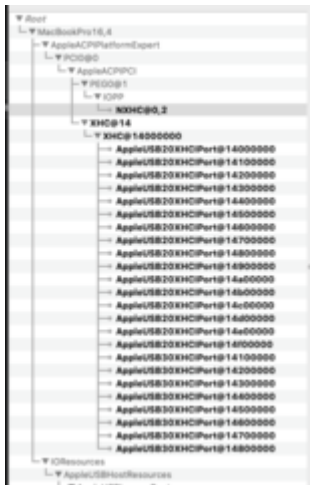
▼Root
▼MacBookPro16,4
▼AppleACPIPlatformExpert
▼PCI0@0
▼AppleACPIPCI
▼PEG0@1
▼IOPP
NXHC@0,2
▼XHC@14
▼XHC@14000000
AppleUSB20XHCIPort@14000000
AppleUSB20XHCIPort@14100000
AppleUSB20XHCIPort@14200000
AppleUSB20XHCIPort@14300000
AppleUSB20XHCIPort@14400000
AppleUSB20XHCIPort@14500000
AppleUSB20XHCIPort@14600000
AppleUSB20XHCIPort@14700000
AppleUSB20XHCIPort@14800000
AppleUSB20XHCIPort@14900000
AppleUSB20XHCIPort@14a00000
AppleUSB20XHCIPort@14b00000
AppleUSB20XHCIPort@14c00000
AppleUSB20XHCIPort@14d00000
AppleUSB20XHCIPort@14e00000
AppleUSB20XHCIPort@14f00000
AppleUSB30XHCIPort@14100000
AppleUSB30XHCIPort@14200000
AppleUSB30XHCIPort@14300000
AppleUSB30XHCIPort@14400000
AppleUSB30XHCIPort@14500000
AppleUSB30XHCIPort@14600000
AppleUSB30XHCIPort@14700000
AppleUSB30XHCIPort@14800000
▼IOResources
▼AppleUSBHostResources
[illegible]